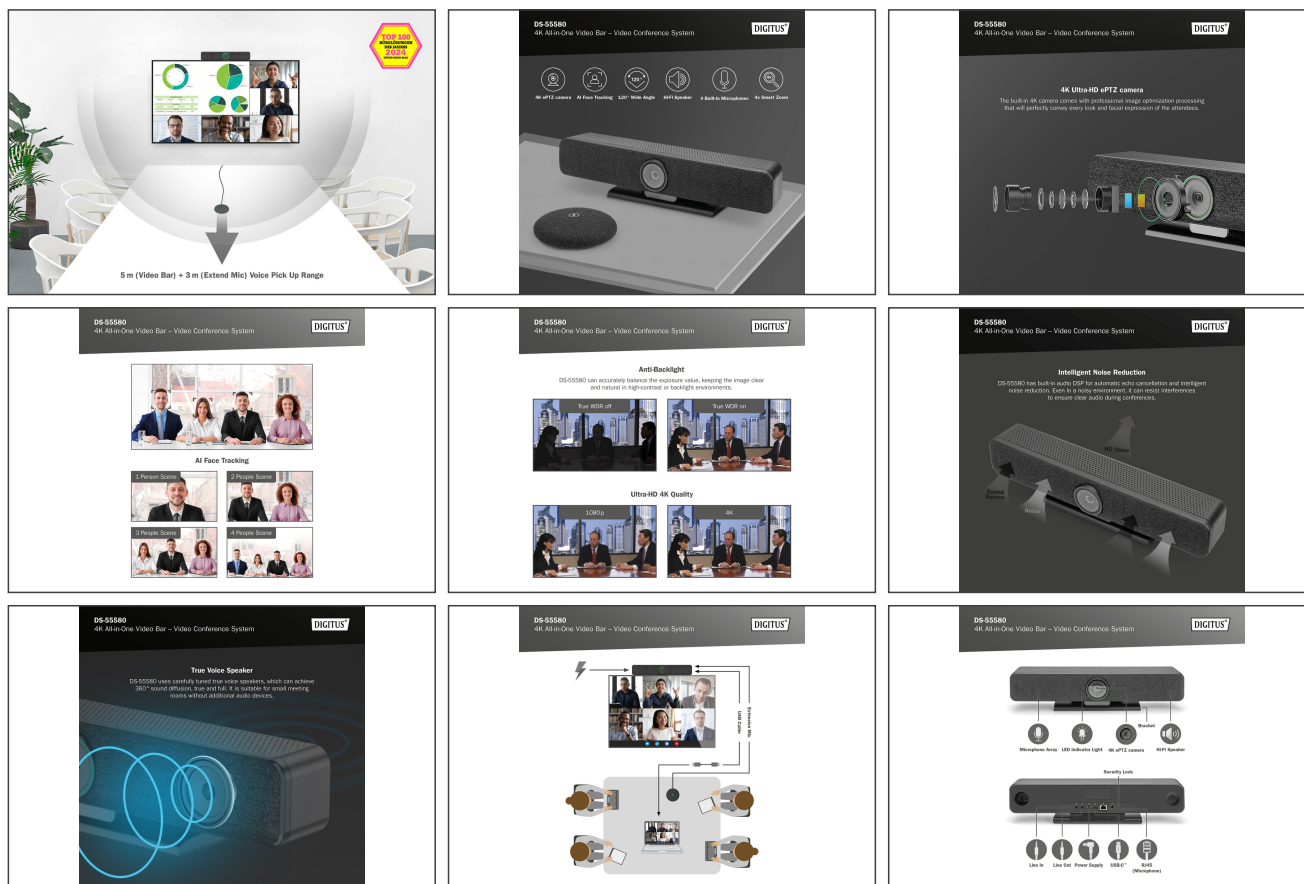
TOP 100
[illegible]
2024
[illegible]

5 m (Video Bar) + 3 m (Extend Mic) Voice Pick Up Range

DS-55580
4K All-in-One Video Bar – Video Conference System
DIGITUS

4K ePTZ camera
AI Face Tracking
120° Wide Angle
Hi-Fi Speaker
4 Built-in Microphones
4x Smart Zoom

DS-55580
4K All-in-One Video Bar – Video Conference System
DIGITUS

4K Ultra-HD ePTZ camera
The built-in 4K camera comes with professional image optimization processing that will perfectly convey every look and facial expression of the attendees.

DS-55580
4K All-in-One Video Bar – Video Conference System
DIGITUS

AI Face Tracking
1 Person Scene
2 People Scene
3 People Scene
4 People Scene

DS-55580
4K All-in-One Video Bar – Video Conference System
DIGITUS

Anti-Backlight
DS-55580 can accurately balance the exposure value, keeping the image clear and natural in high-contrast or backlight environments.
True WDR off
True WDR on

Ultra-HD 4K Quality
1080p
4K

DS-55580
4K All-in-One Video Bar – Video Conference System
DIGITUS

Intelligent Noise Reduction
DS-55580 has built-in audio DSP for automatic echo cancellation and intelligent noise reduction. Even in a noisy environment, it can resist interferences to ensure clear audio during conferences.
HD Voice
Sound Source
Noise

DS-55580
4K All-in-One Video Bar – Video Conference System
DIGITUS

True Voice Speaker
DS-55580 uses carefully tuned true voice speakers, which can achieve 360° sound diffusion, true and full. It is suitable for small meeting rooms without additional audio devices.

DS-55580
4K All-in-One Video Bar – Video Conference System
DIGITUS

Extension Mic
USB Cable

DS-55580
4K All-in-One Video Bar – Video Conference System
DIGITUS

Bracket
Microphone Array
LED Indicator Light
4K ePTZ camera
Hi-Fi Speaker
Security Lock
Line In
Line Out
Power Supply
USB-C™
RJ45 (Microphone)